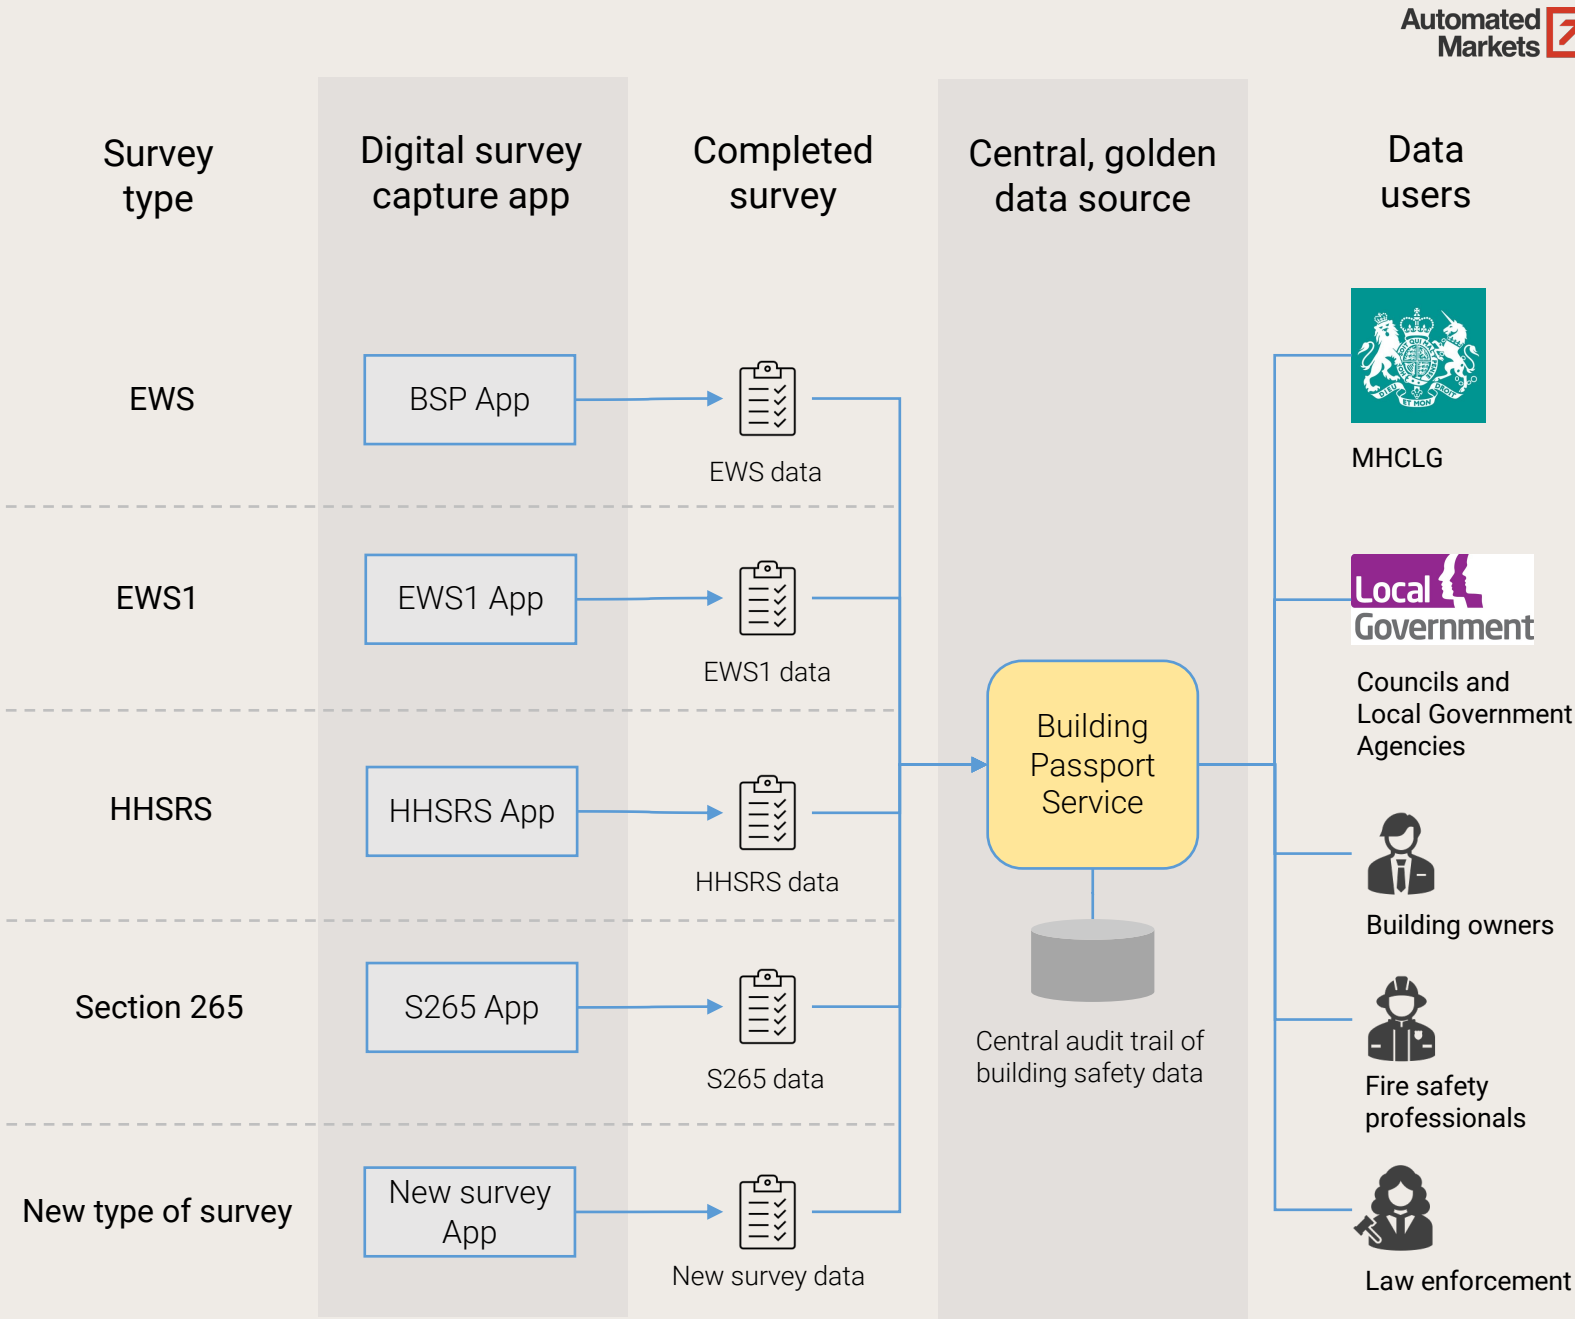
Automated Markets

Survey type

Digital survey capture app

Completed survey

Central, golden data source

Data users

EWS

BSP App

EWS data

EWS1

EWS1 App

EWS1 data

HHSRS

HHSRS App

HHSRS data

Section 265

S265 App

S265 data

New type of survey

New survey App

New survey data

Building Passport Service

Central audit trail of building safety data

MHCLG

Local Government

Councils and Local Government Agencies

Building owners

Fire safety professionals

Law enforcement